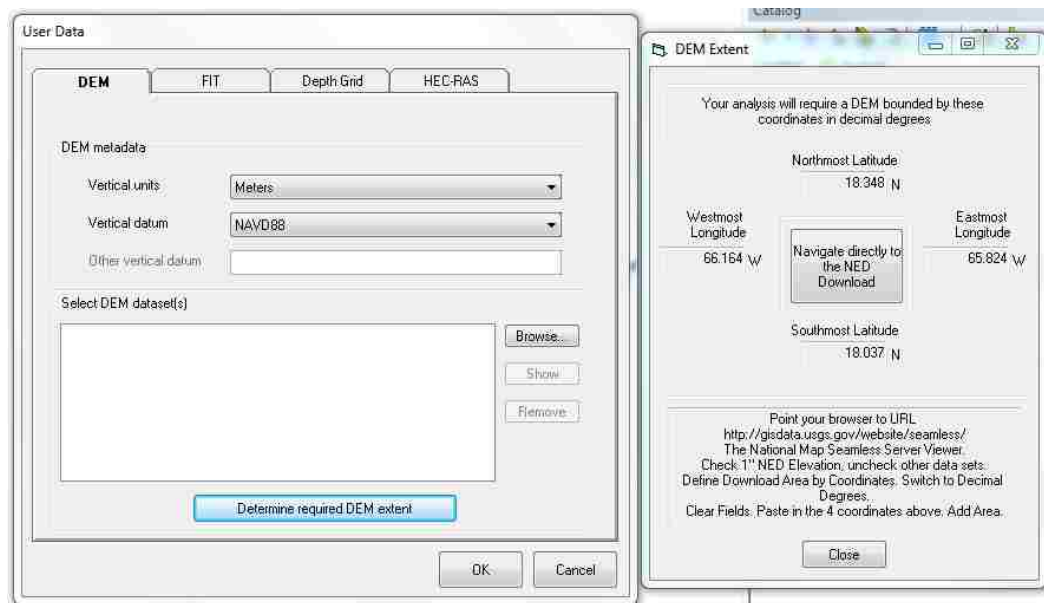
User Data

DEM | FIT | Depth Grid | HEC-RAS

DEM metadata

Vertical units | Meters

Vertical datum | NAVD88

Other vertical datum

Select DEM dataset(s)

Browse...

Show

Remove

Determine required DEM extent

OK | Cancel

Catalog

DEM Extent

Your analysis will require a DEM bounded by these coordinates in decimal degrees

Northmost Latitude
18.348 N

Westmost Longitude
66.164 W

Navigate directly to the NED Download

Eastmost Longitude
65.824 W

Southmost Latitude
18.037 N

Point your browser to URL
http://gisdata.usgs.gov/website/seamless/
The National Map Seamless Server Viewer.
Check 1" NED Elevation, uncheck other data sets.
Define Download Area by Coordinates. Switch to Decimal Degrees.
Clear Fields. Paste in the 4 coordinates above. Add Area.

Close